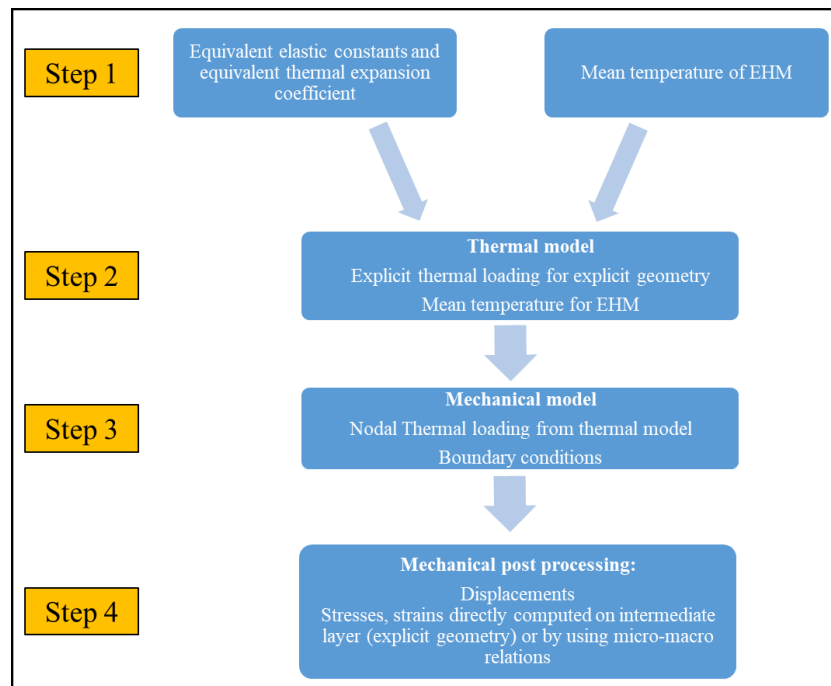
Step 1

Equivalent elastic constants and equivalent thermal expansion coefficient

Mean temperature of EHM

Step 2

Thermal model

Explicit thermal loading for explicit geometry

Mean temperature for EHM

Step 3

Mechanical model

Nodal Thermal loading from thermal model

Boundary conditions

Step 4

Mechanical post processing:

Displacements

Stresses, strains directly computed on intermediate layer (explicit geometry) or by using micro-macro relations